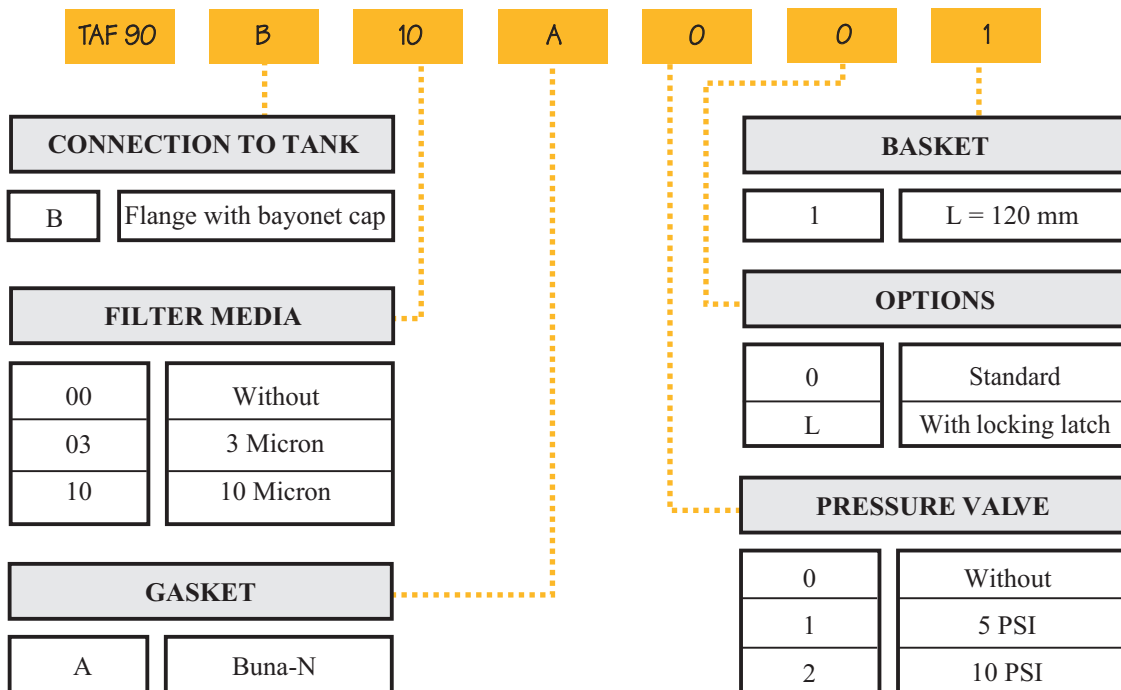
TAF 90 B 10 A 0 0 1

CONNECTION TO TANK

| B | Flange with bayonet cap |
|---|---|

FILTER MEDIA

| 00 | Without |
|---|---|
| 03 | 3 Micron |
| 10 | 10 Micron |

GASKET

| A | Buna-N |
|---|---|

BASKET

| 1 | L = 120 mm |
|---|---|

OPTIONS

| 0 | Standard |
|---|---|
| L | With locking latch |

PRESSURE VALVE

| 0 | Without |
|---|---|
| 1 | 5 PSI |
| 2 | 10 PSI |